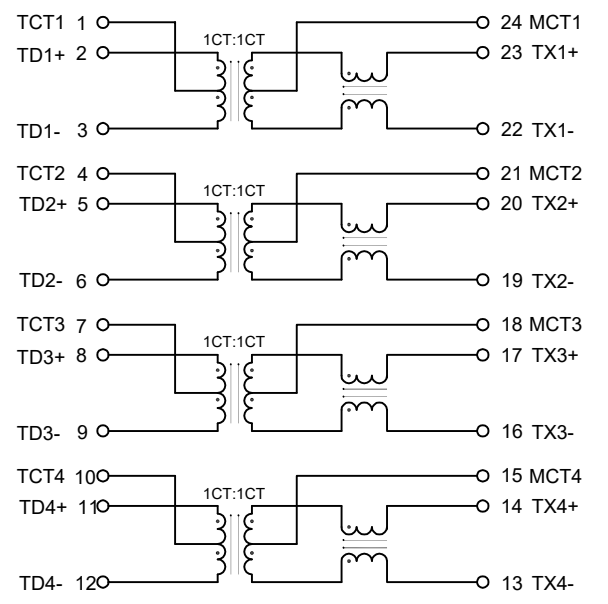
TCT1 1
TD1+ 2
1CT:1CT
TD1- 3
24 MCT1
23 TX1+
22 TX1-

TCT2 4
TD2+ 5
1CT:1CT
TD2- 6
21 MCT2
20 TX2+
19 TX2-

TCT3 7
TD3+ 8
1CT:1CT
TD3- 9
18 MCT3
17 TX3+
16 TX3-

TCT4 10
TD4+ 11
1CT:1CT
TD4- 12
15 MCT4
14 TX4+
13 TX4-